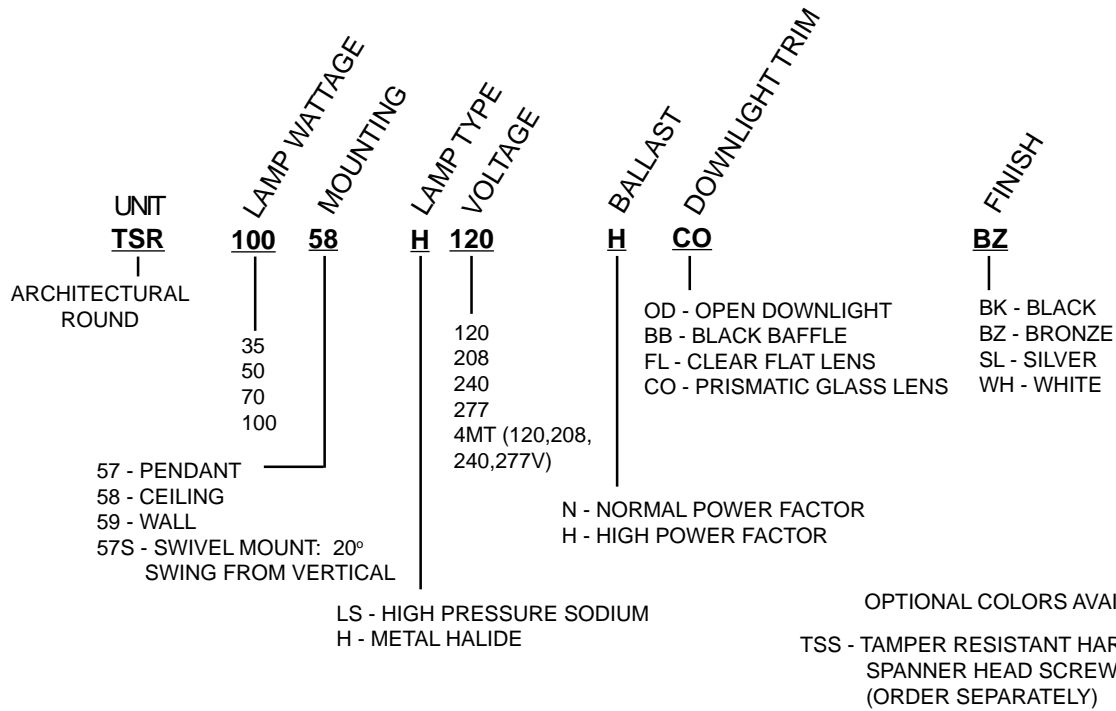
UNIT
LAMP WATTAGE
MOUNTING
LAMP TYPE
VOLTAGE
BALLAST
DOWNLIGHT TRIM
FINISH

TSR 100 58 H 120 H CO BZ

ARCHITECTURAL ROUND

35
50
70
100

57 - PENDANT
58 - CEILING
59 - WALL
57S - SWIVEL MOUNT: $20^{o}$ SWING FROM VERTICAL

LS - HIGH PRESSURE SODIUM
H - METAL HALIDE

120
208
240
277
4MT (120,208, 240,277V)

N - NORMAL POWER FACTOR
H - HIGH POWER FACTOR

OD - OPEN DOWNLIGHT
BB - BLACK BAFFLE
FL - CLEAR FLAT LENS
CO - PRISMATIC GLASS LENS

BK - BLACK
BZ - BRONZE
SL - SILVER
WH - WHITE

OPTIONAL COLORS AVAI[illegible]

TSS - TAMPER RESISTANT HAR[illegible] SPANNER HEAD SCREW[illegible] (ORDER SEPARATELY)